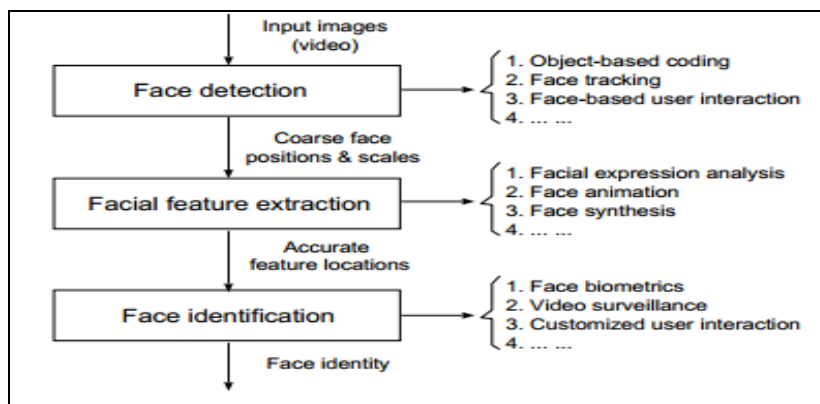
Input images (video)

Face detection

1. Object-based coding
2. Face tracking
3. Face-based user interaction
4. ... ...

Coarse face positions & scales

Facial feature extraction

1. Facial expression analysis
2. Face animation
3. Face synthesis
4. ... ...

Accurate feature locations

Face identification

1. Face biometrics
2. Video surveillance
3. Customized user interaction
4. ... ...

Face identity